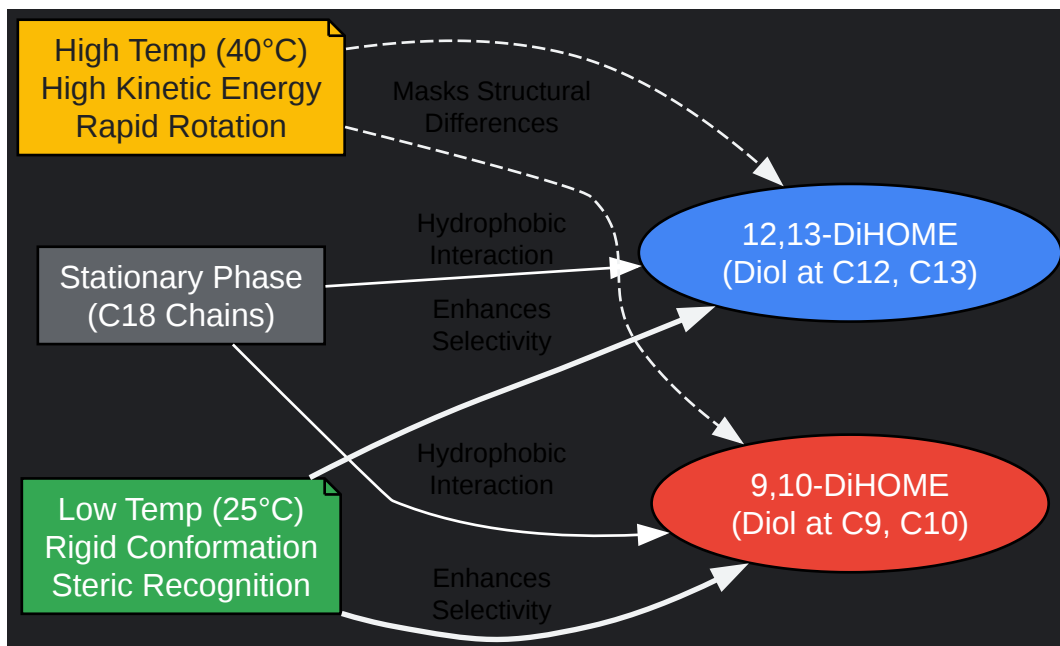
High Temp (40°C)
High Kinetic Energy
Rapid Rotation

Masks Structural Differences

Stationary Phase
(C18 Chains)

Hydrophobic Interaction

12,13-DiHOME
(Diol at C12, C13)

Enhances Selectivity

Hydrophobic Interaction

Low Temp (25°C)
Rigid Conformation
Steric Recognition

9,10-DiHOME
(Diol at C9, C10)

Enhances Selectivity